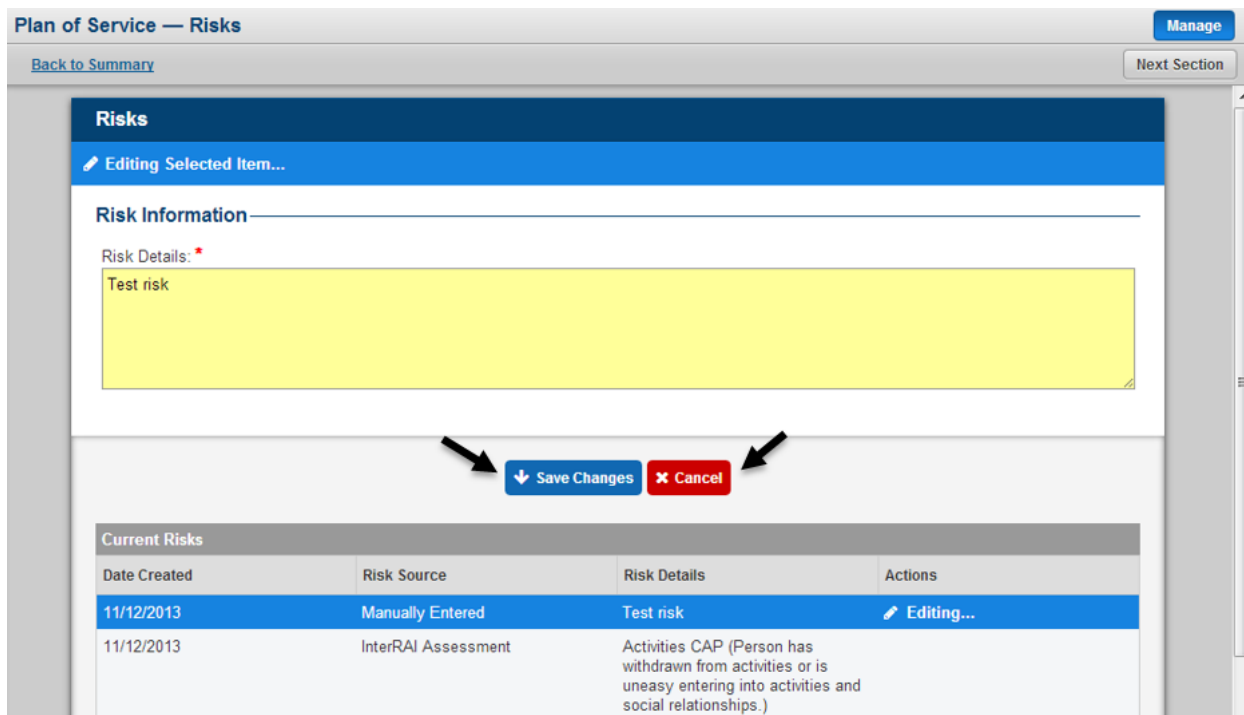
Plan of Service — Risks

Manage

Back to Summary

Next Section

Risks

Editing Selected Item...

Risk Information

Risk Details: *

Test risk

Save Changes

Cancel

Current Risks

| Date Created | Risk Source | Risk Details | Actions |
|---|---|---|---|
| 11/12/2013 | Manually Entered | Test risk | Editing... |
| 11/12/2013 | InterRAI Assessment | Activities CAP (Person has withdrawn from activities or is uneasy entering into activities and social relationships.) | |